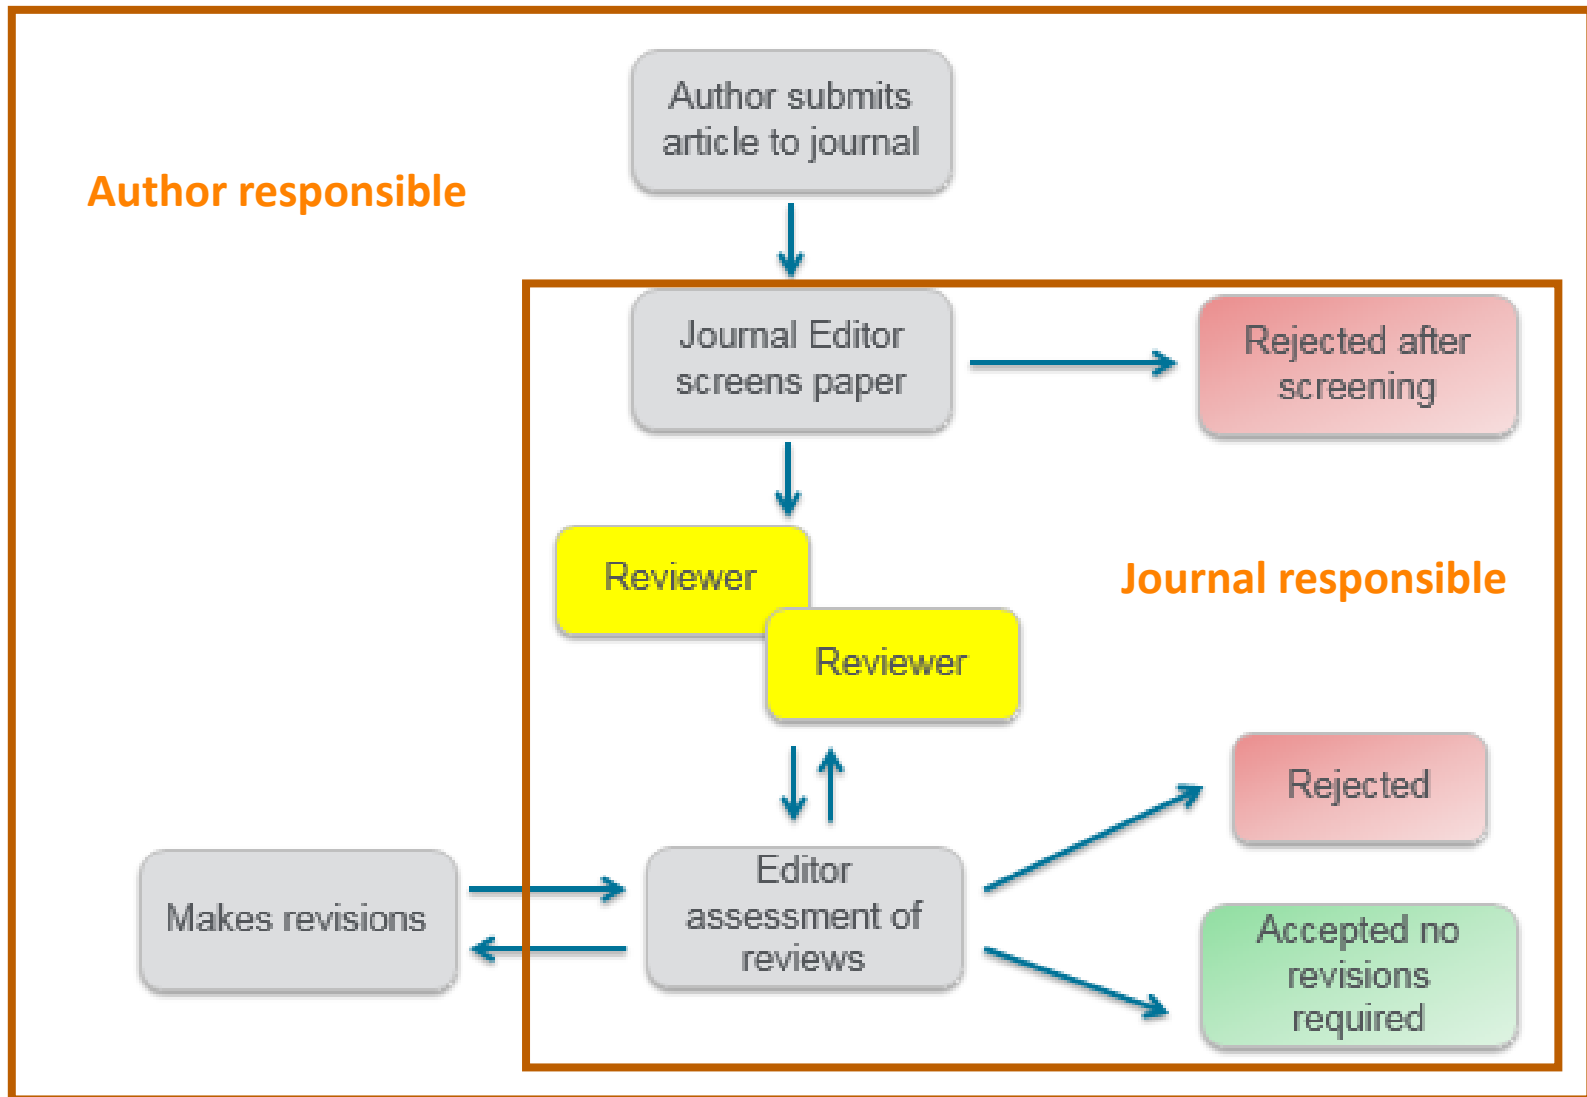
Author submits article to journal

Author responsible

Journal Editor screens paper

Rejected after screening

Reviewer

Reviewer

Journal responsible

Rejected

Makes revisions

Editor assessment of reviews

Accepted no revisions required